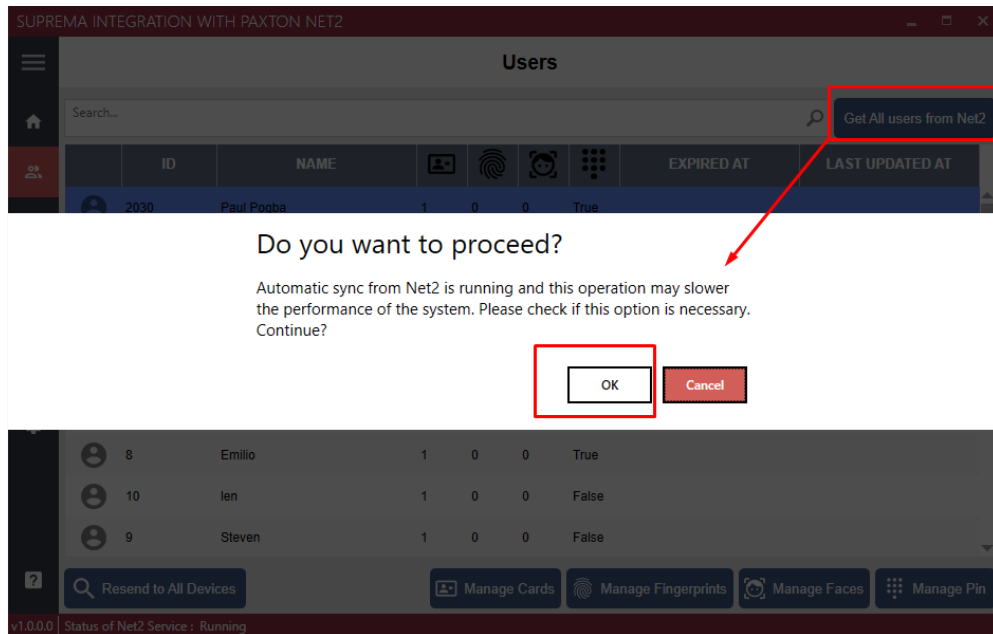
SUPREMA INTEGRATION WITH PAXTON NET2

Users

Search...

Get All users from Net2

| | ID | NAME | | | | | EXPIRED AT | LAST UPDATED AT |
|---|---|---|---|---|---|---|---|---|
| | 2030 | Paul Pogba | 1 | 0 | 0 | True | | |

Do you want to proceed?

Automatic sync from Net2 is running and this operation may slower the performance of the system. Please check if this option is necessary. Continue?

OK

Cancel

| | | | | | | |
|---|---|---|---|---|---|---|
| | 8 | Emilio | 1 | 0 | 0 | True |
| | 10 | Ien | 1 | 0 | 0 | False |
| | 9 | Steven | 1 | 0 | 0 | False |

Resend to All Devices

Manage Cards

Manage Fingerprints

Manage Faces

Manage Pin

v1.0.0.0 Status of Net2 Service : Running